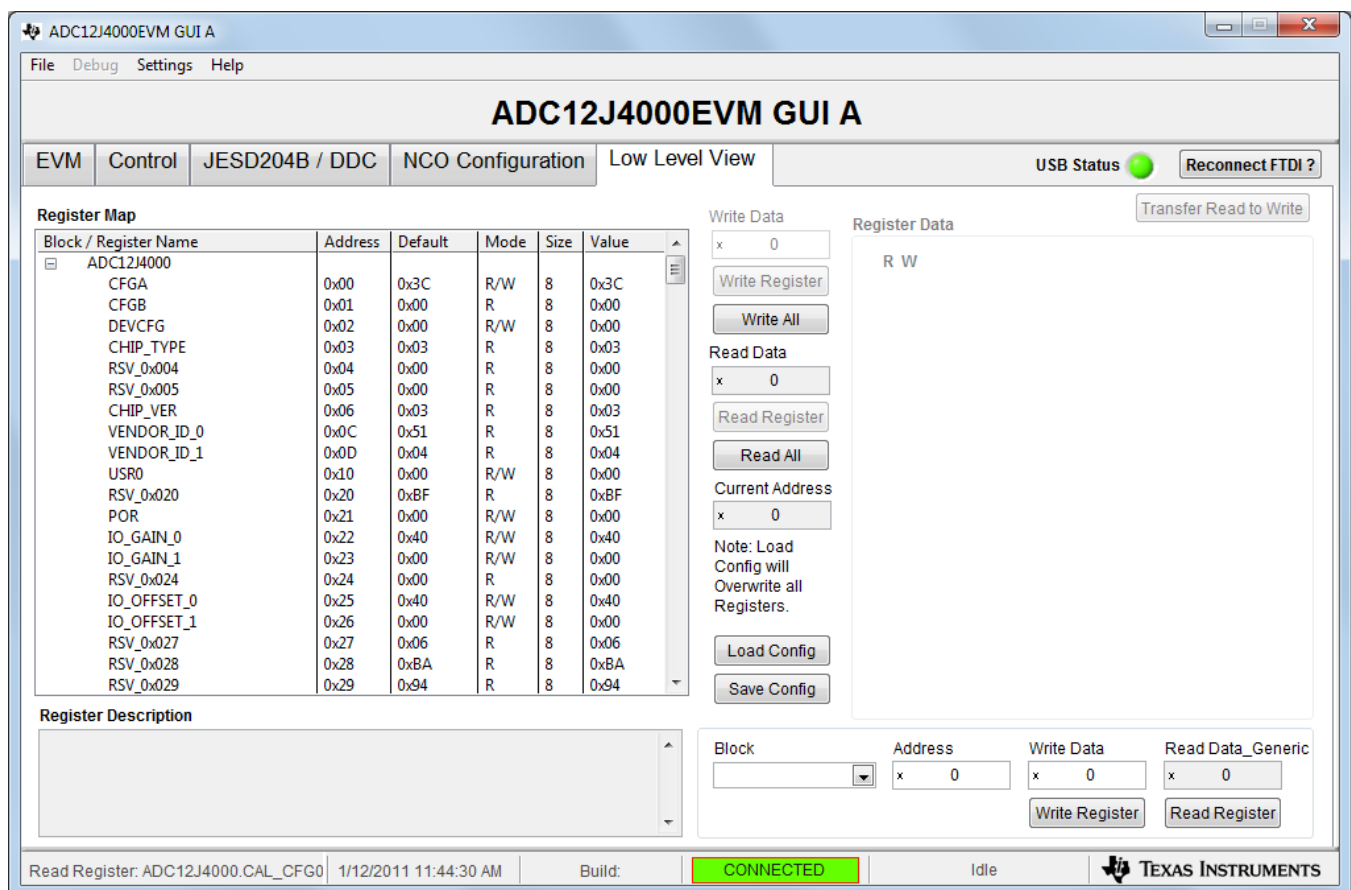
ADC12J4000EVM GUI A

File Debug Settings Help

ADC12J4000EVM GUI A

EVM | Control | JESD204B / DDC | NCO Configuration | Low Level View

USB Status

Reconnect FTDI ?

Register Map

| Block / Register Name | Address | Default | Mode | Size | Value |
|---|---|---|---|---|---|
| ADC12J4000 | | | | | |
| CFGA | 0x00 | 0x3C | R/W | 8 | 0x3C |
| CFGB | 0x01 | 0x00 | R | 8 | 0x00 |
| DEVCFG | 0x02 | 0x00 | R/W | 8 | 0x00 |
| CHIP_TYPE | 0x03 | 0x03 | R | 8 | 0x03 |
| RSV_0x004 | 0x04 | 0x00 | R | 8 | 0x00 |
| RSV_0x005 | 0x05 | 0x00 | R | 8 | 0x00 |
| CHIP_VER | 0x06 | 0x03 | R | 8 | 0x03 |
| VENDOR_ID_0 | 0x0C | 0x51 | R | 8 | 0x51 |
| VENDOR_ID_1 | 0x0D | 0x04 | R | 8 | 0x04 |
| USR0 | 0x10 | 0x00 | R/W | 8 | 0x00 |
| RSV_0x020 | 0x20 | 0xBF | R | 8 | 0xBF |
| POR | 0x21 | 0x00 | R/W | 8 | 0x00 |
| IO_GAIN_0 | 0x22 | 0x40 | R/W | 8 | 0x40 |
| IO_GAIN_1 | 0x23 | 0x00 | R/W | 8 | 0x00 |
| RSV_0x024 | 0x24 | 0x00 | R | 8 | 0x00 |
| IO_OFFSET_0 | 0x25 | 0x40 | R/W | 8 | 0x40 |
| IO_OFFSET_1 | 0x26 | 0x00 | R/W | 8 | 0x00 |
| RSV_0x027 | 0x27 | 0x06 | R | 8 | 0x06 |
| RSV_0x028 | 0x28 | 0xBA | R | 8 | 0xBA |
| RSV_0x029 | 0x29 | 0x94 | R | 8 | 0x94 |

Write Data
x 0
Write Register
Write All
Read Data
x 0
Read Register
Read All
Current Address
x 0
Note: Load Config will Overwrite all Registers.
Load Config
Save Config

Transfer Read to Write
Register Data
R W

Register Description

Block
Address
x 0
Write Data
x 0
Read Data_Generic
x 0
Write Register
Read Register

Read Register: ADC12J4000.CAL_CFG0 | 1/12/2011 11:44:30 AM | Build: | CONNECTED | Idle | TEXAS INSTRUMENTS